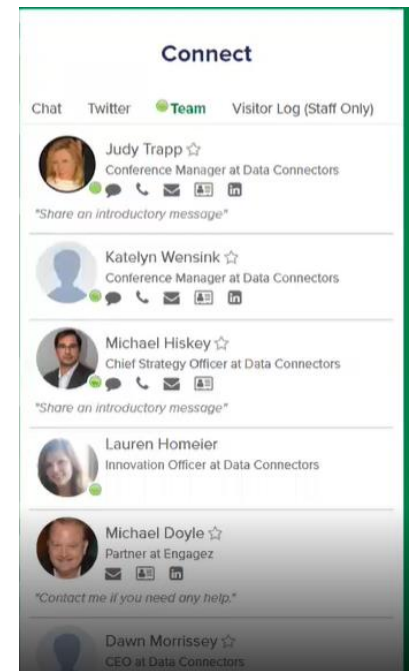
Connect

Chat Twitter Team Visitor Log (Staff Only)

Judy Trapp ☆
Conference Manager at Data Connectors
"Share an introductory message"

Katelyn Wensink ☆
Conference Manager at Data Connectors

Michael Hiskey ☆
Chief Strategy Officer at Data Connectors
"Share an introductory message"

Lauren Homeier
Innovation Officer at Data Connectors

Michael Doyle ☆
Partner at Engagez
"Contact me if you need any help."

Dawn Morrissey ☆
CEO at Data Connectors